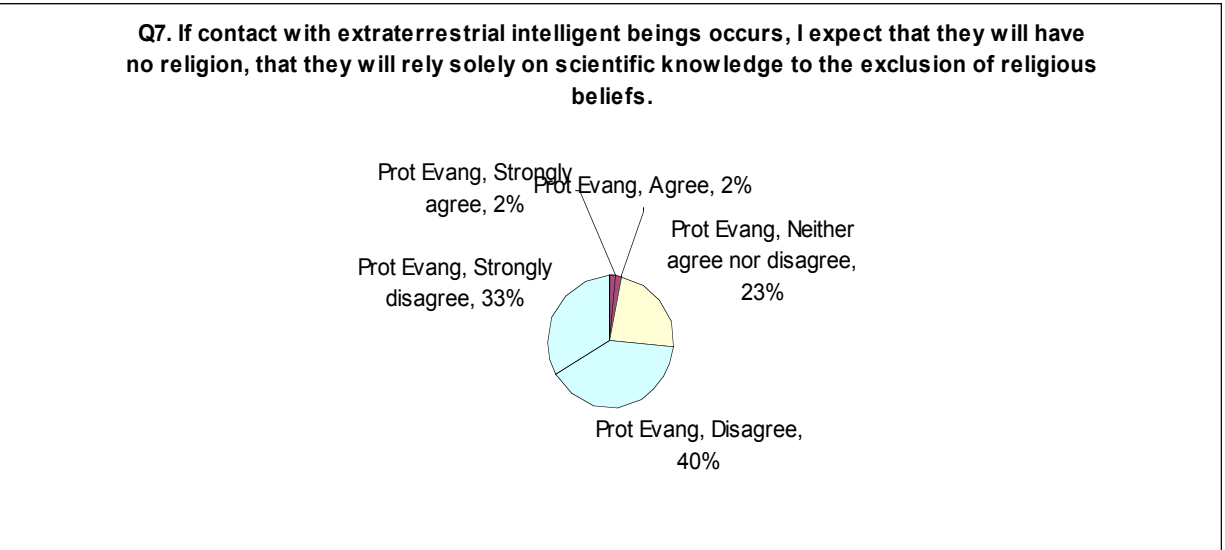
Q7. If contact with extraterrestrial intelligent beings occurs, I expect that they will have no religion, that they will rely solely on scientific knowledge to the exclusion of religious beliefs.

Prot Evang, Strongly agree, 2%

Prot Evang, Agree, 2%

Prot Evang, Neither agree nor disagree, 23%

Prot Evang, Strongly disagree, 33%

Prot Evang, Disagree, 40%